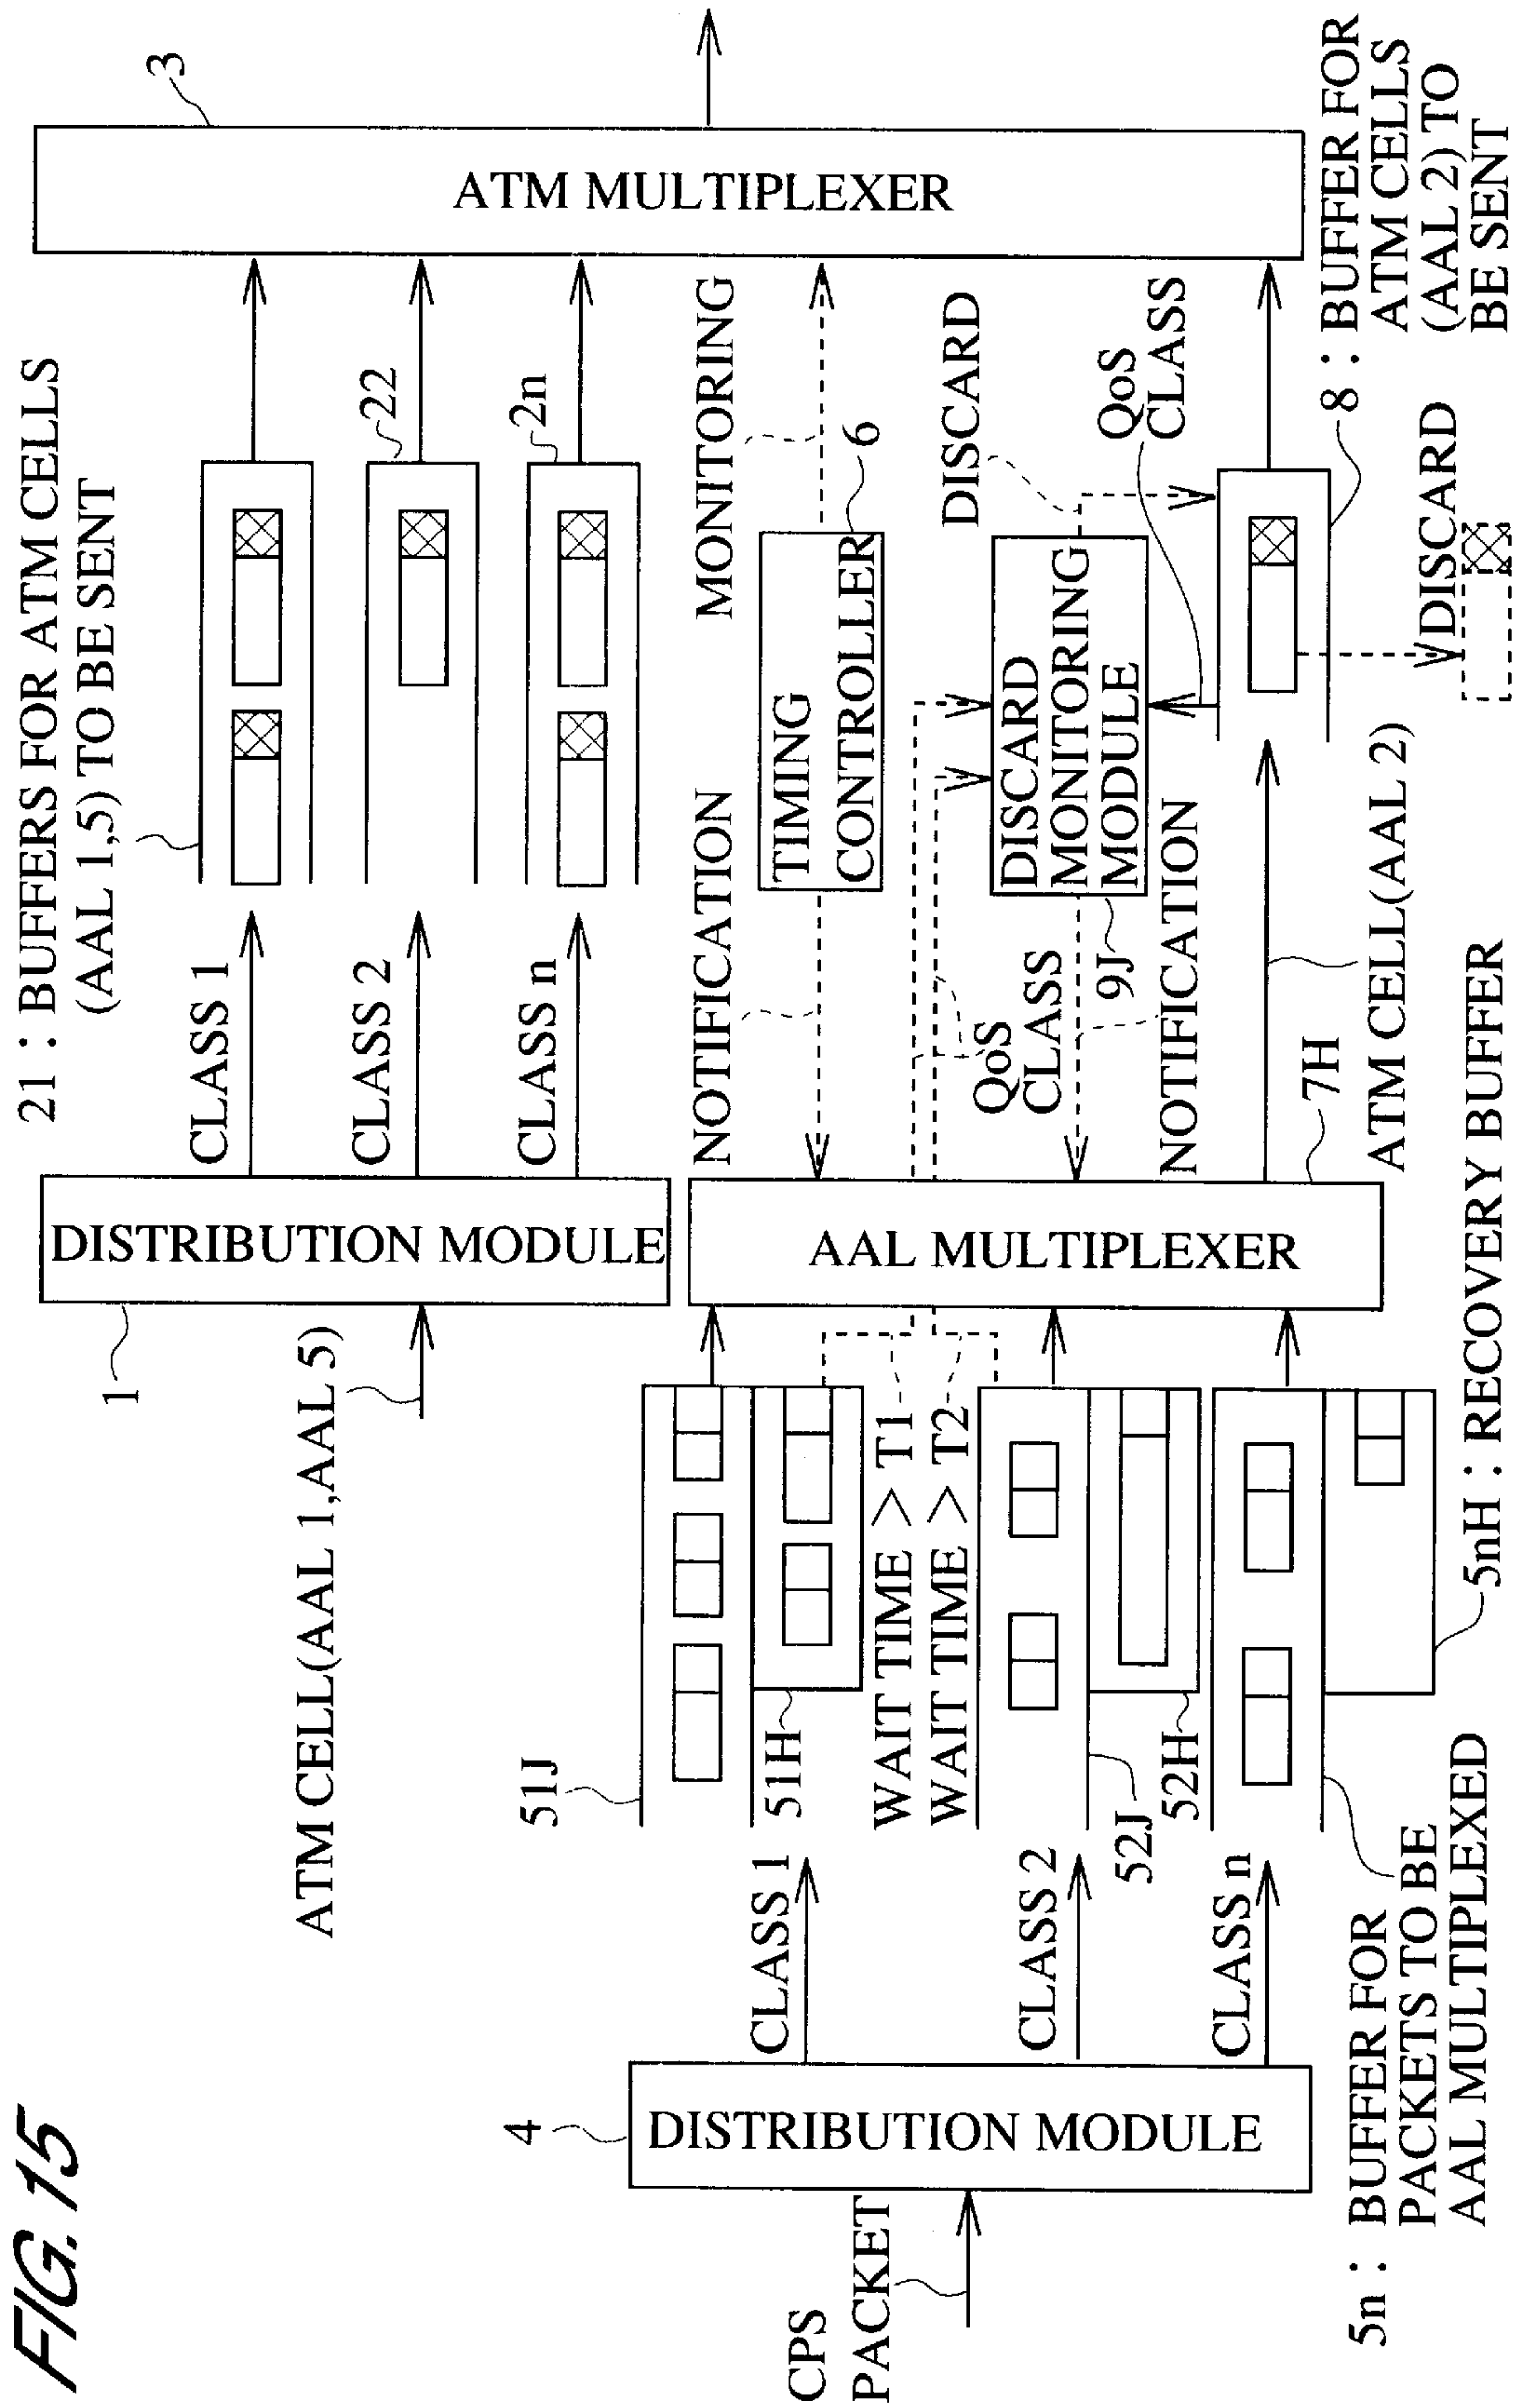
FIG. 15

3

ATM MULTIPLEXER

21 : BUFFERS FOR ATM CELLS (AAL 1,5) TO BE SENT

22

2n

CLASS 1

CLASS 2

CLASS n

DISTRIBUTION MODULE

1

ATM CELL(AAL 1,AAL 5)

MONITORING

6

TIMING CONTROLLER

NOTIFICATION

DISCARD

DISCARD MONITORING MODULE

9J

QoS CLASS

QoS CLASS

NOTIFICATION

8 : BUFFER FOR ATM CELLS (AAL 2) TO BE SENT

DISCARD

7H

ATM CELL(AAL 2)

AAL MULTIPLEXER

51J

51H

WAIT TIME > T1

WAIT TIME > T2

52J

52H

5nH : RECOVERY BUFFER

CLASS 1

CLASS 2

CLASS n

4

DISTRIBUTION MODULE

CPS PACKET

5n : BUFFER FOR PACKETS TO BE AAL MULTIPLEXED